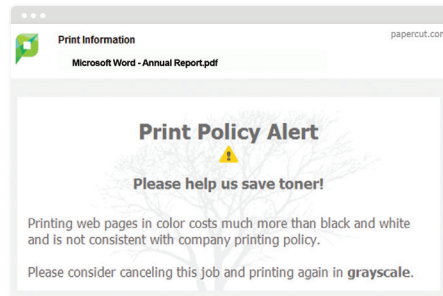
Print Information

papercut.com

Microsoft Word - Annual Report.pdf

Print Policy Alert

Please help us save toner!

Printing web pages in color costs much more than black and white and is not consistent with company printing policy.

Please consider canceling this job and printing again in **grayscale**.